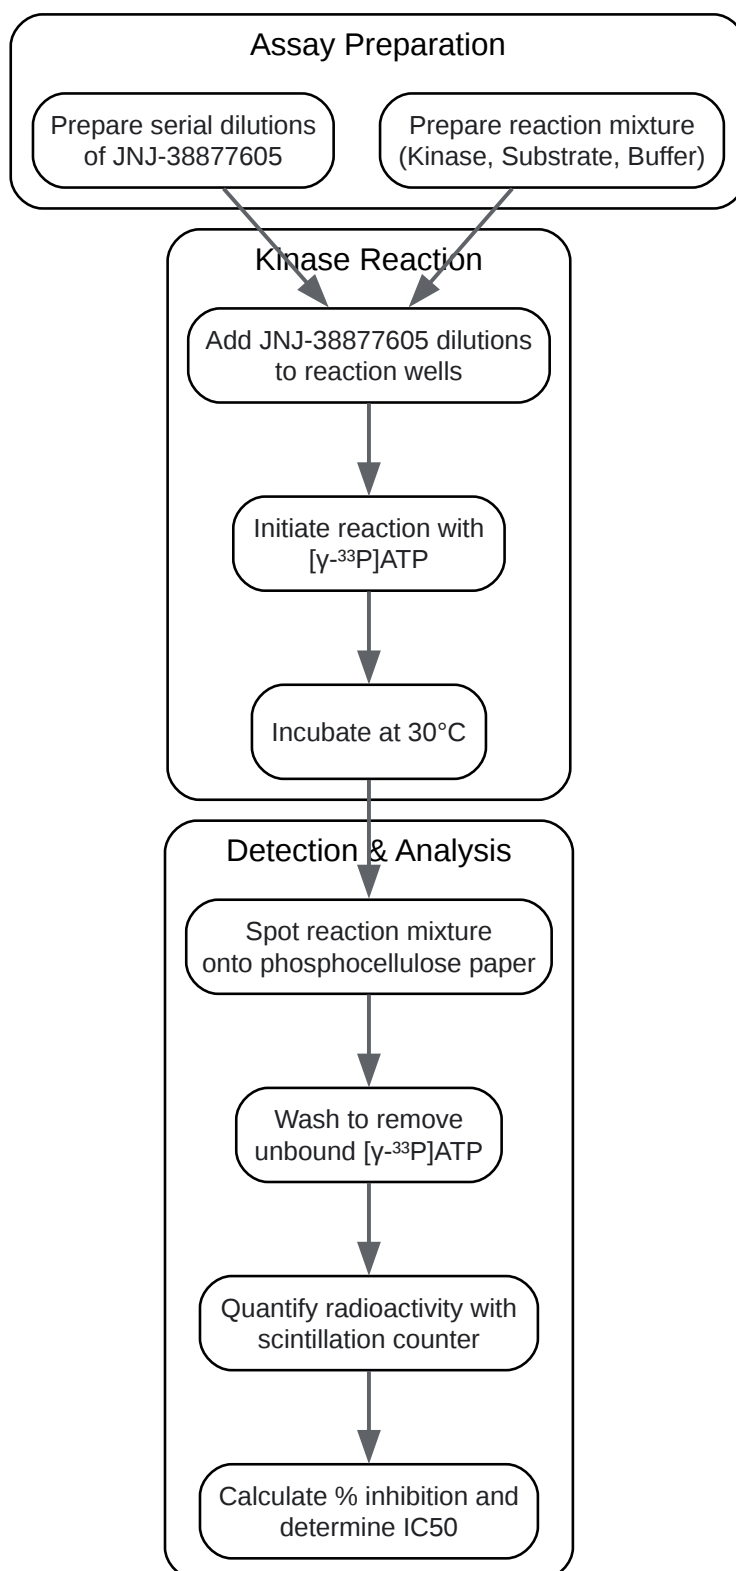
Assay Preparation

Prepare serial dilutions of JNJ-38877605

Prepare reaction mixture (Kinase, Substrate, Buffer)

Kinase Reaction

Add JNJ-38877605 dilutions to reaction wells

Initiate reaction with [γ-$^{33}$P]ATP

Incubate at 30°C

Detection & Analysis

Spot reaction mixture onto phosphocellulose paper

Wash to remove unbound [γ-$^{33}$P]ATP

Quantify radioactivity with scintillation counter

Calculate % inhibition and determine IC50